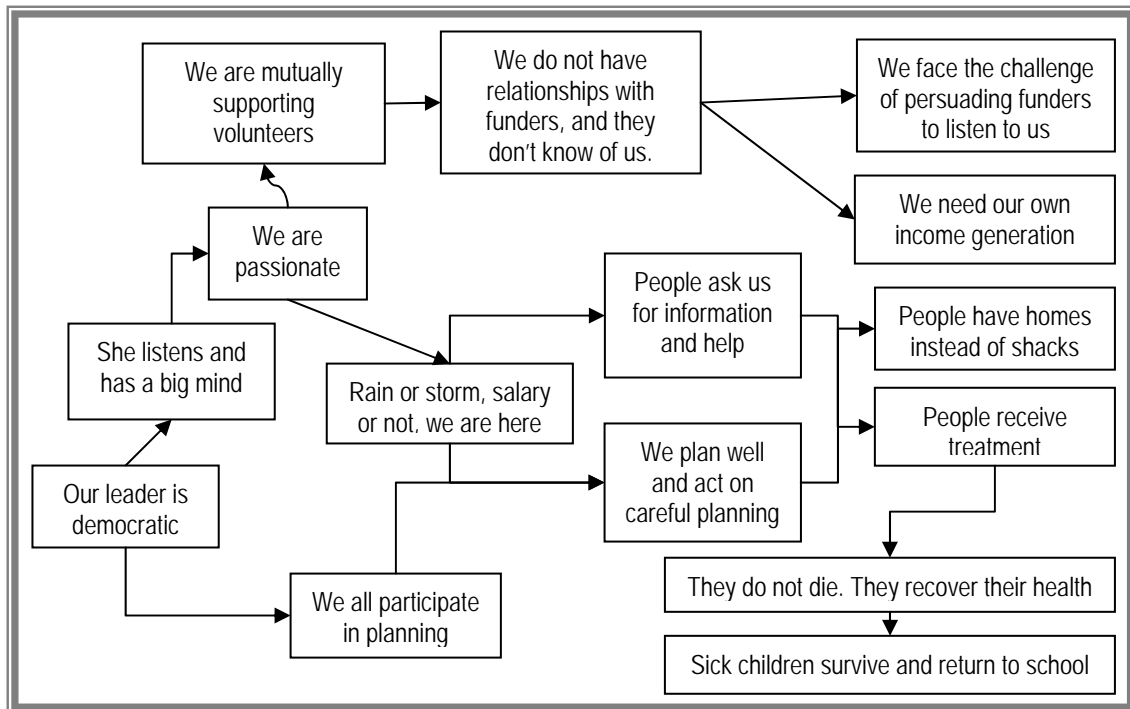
We are mutually supporting volunteers

We do not have relationships with funders, and they don't know of us.

We face the challenge of persuading funders to listen to us

We need our own income generation

We are passionate

She listens and has a big mind

Our leader is democratic

Rain or storm, salary or not, we are here

People ask us for information and help

People have homes instead of shacks

People receive treatment

We plan well and act on careful planning

We all participate in planning

They do not die. They recover their health

Sick children survive and return to school